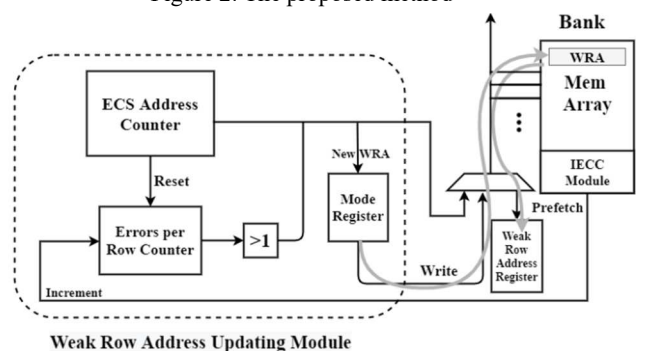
Figure 2. The proposed method

Bank

WRA

Mem Array

IECC Module

ECS Address Counter

Reset

Errors per Row Counter

>1

New WRA

Mode Register

Prefetch

Write

Weak Row Address Register

Increment

Weak Row Address Updating Module